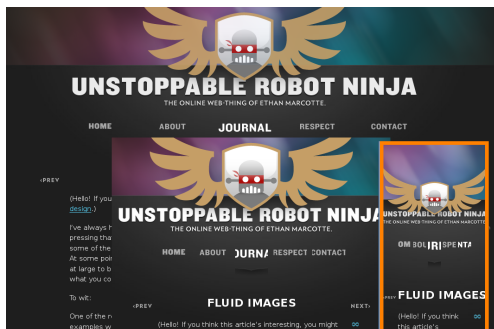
UNSTOPPABLE ROBOT NINJA
THE ONLINE WEB-THING OF ETHAN MARCOTTE.

HOME ABOUT JOURNAL RESPECT CONTACT

‹PREV

(Hello! If you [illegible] design.)

I've always h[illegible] pressing tha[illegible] some of the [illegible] At some poi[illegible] at large to b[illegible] what you co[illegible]

To wit:

One of the r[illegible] examples w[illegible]

UNSTOPPABLE ROBOT NINJA
THE ONLINE WEB-THING OF ETHAN MARCOTTE.

HOME ABOUT JOURNAL RESPECT CONTACT

‹PREV

FLUID IMAGES

NEXT›

(Hello! If you think this article's interesting, you might

∞

OM BOUJRI SPENTA

FLUID IMAGES

(Hello! If you think this article's

∞